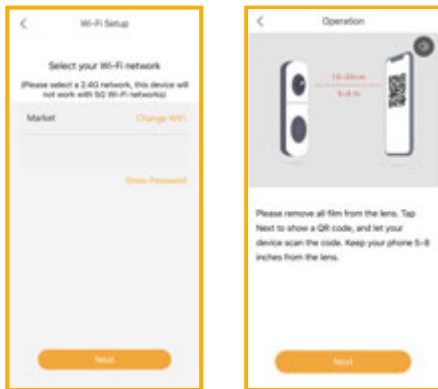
<

Wi-Fi Setup

Select your Wi-Fi network

(Please select a 2.4G network, this device will not work with 5G Wi-Fi networks)

Market

Change WiFi

Show Password

Next

<

Operation

15-20cm

5-8 in

Please remove all film from the lens. Tap Next to show a QR code, and let your device scan the code. Keep your phone 5-8 inches from the lens.

Next